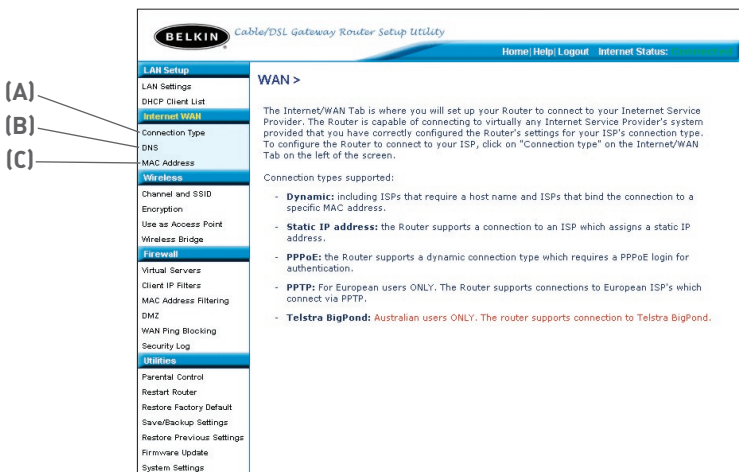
BELKIN® Cable/DSL Gateway Router Setup Utility

Home | Help | Logout Internet Status: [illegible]

LAN Setup
LAN Settings
DHCP Client List
Internet WAN
Connection Type
DNS
MAC Address
Wireless
Channel and SSID
Encryption
Use as Access Point
Wireless Bridge
Firewall
Virtual Servers
Client IP Filters
MAC Address Filtering
DMZ
WAN Ping Blocking
Security Log
Utilities
Parental Control
Restart Router
Restore Factory Default
Save/Backup Settings
Restore Previous Settings
Firmware Update
System Settings

(A)
(B)
(C)

WAN >

The Internet/WAN Tab is where you will set up your Router to connect to your Ineternet Service Provider. The Router is capable of connecting to virtually any Internet Service Provider's system provided that you have correctly configured the Router's settings for your ISP's connection type. To configure the Router to connect to your ISP, click on "Connection type" on the Internet/WAN Tab on the left of the screen.

Connection types supported:

- Dynamic: including ISPs that require a host name and ISPs that bind the connection to a specific MAC address.

- Static IP address: the Router supports a connection to an ISP which assigns a static IP address.

- PPPoE: the Router supports a dynamic connection type which requires a PPPoE login for authentication.

- PPTP: For European users ONLY. The Router supports connections to European ISP's which connect via PPTP.

- Telstra BigPond: Australian users ONLY. The router supports connection to Telstra BigPond.